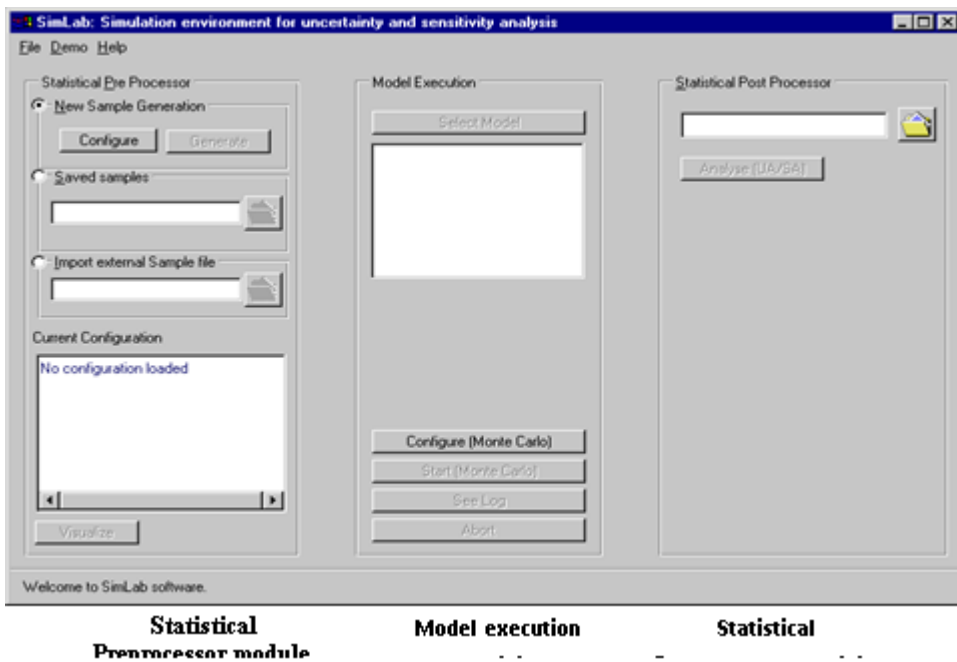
SimLab: Simulation environment for uncertainty and sensitivity analysis

File Demo Help

Statistical Pre Processor

New Sample Generation

Configure Generate

Saved samples

Import external Sample file

Current Configuration

No configuration loaded

Visualize

Model Execution

Select Model

Configure (Monte Carlo)

Start (Monte Carlo)

See Log

Abort

Statistical Post Processor

Analyse (UA/SA)

Welcome to SimLab software.

Statistical Preprocessor module

Model execution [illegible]

Statistical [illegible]